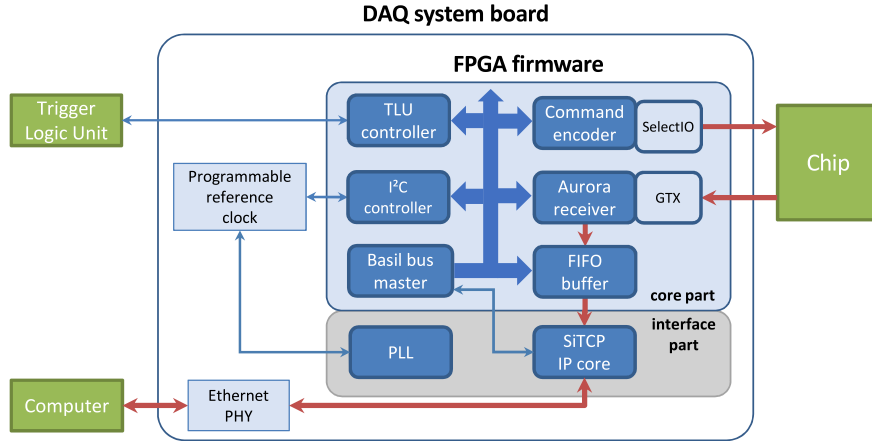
DAQ system board

FPGA firmware

Trigger Logic Unit

TLU controller

Command encoder

SelectIO

Chip

Programmable reference clock

I²C controller

Aurora receiver

GTX

Basil bus master

FIFO buffer

core part

interface part

PLL

SiTCP IP core

Computer

Ethernet PHY